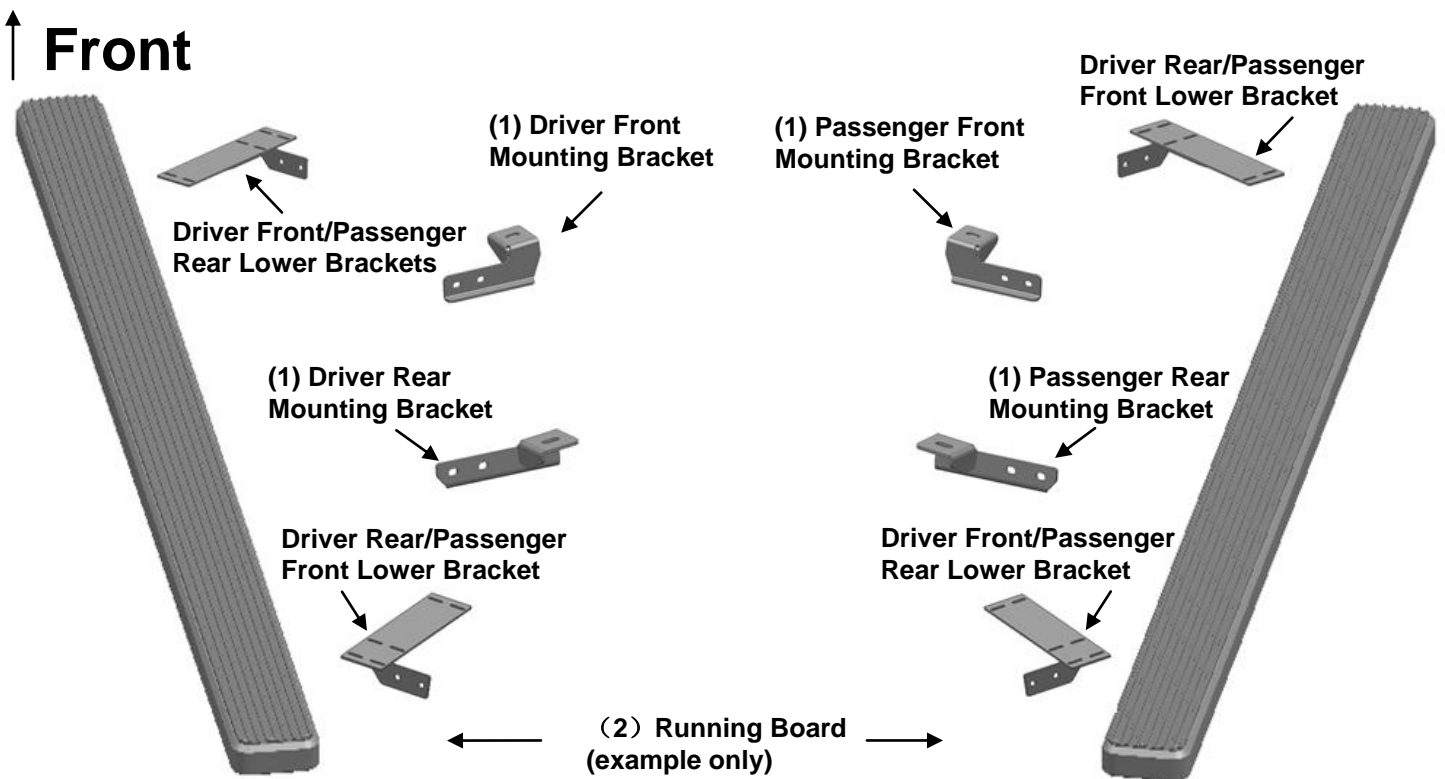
Front

Driver Rear/Passenger Front Lower Bracket

(1) Driver Front Mounting Bracket

(1) Passenger Front Mounting Bracket

Driver Front/Passenger Rear Lower Brackets

(1) Driver Rear Mounting Bracket

(1) Passenger Rear Mounting Bracket

Driver Rear/Passenger Front Lower Bracket

Driver Front/Passenger Rear Lower Bracket

（2）Running Board (example only)